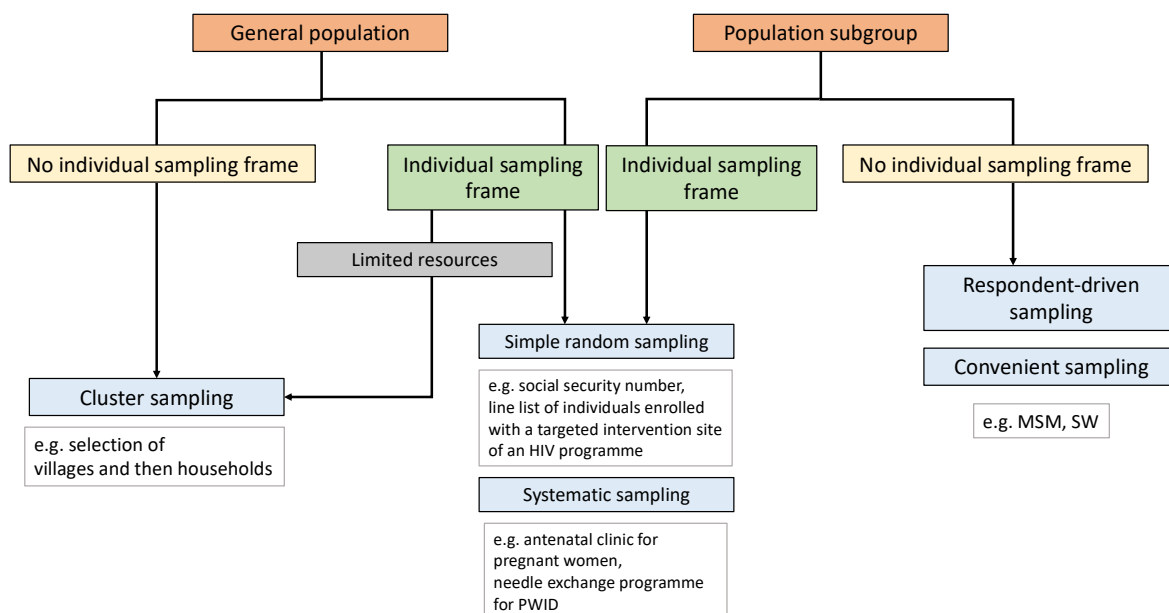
General population

Population subgroup

No individual sampling frame

Individual sampling frame

Individual sampling frame

No individual sampling frame

Limited resources

Respondent-driven sampling

Simple random sampling

Convenient sampling

Cluster sampling

e.g. social security number, line list of individuals enrolled with a targeted intervention site of an HIV programme

e.g. MSM, SW

e.g. selection of villages and then households

Systematic sampling

e.g. antenatal clinic for pregnant women, needle exchange programme for PWID